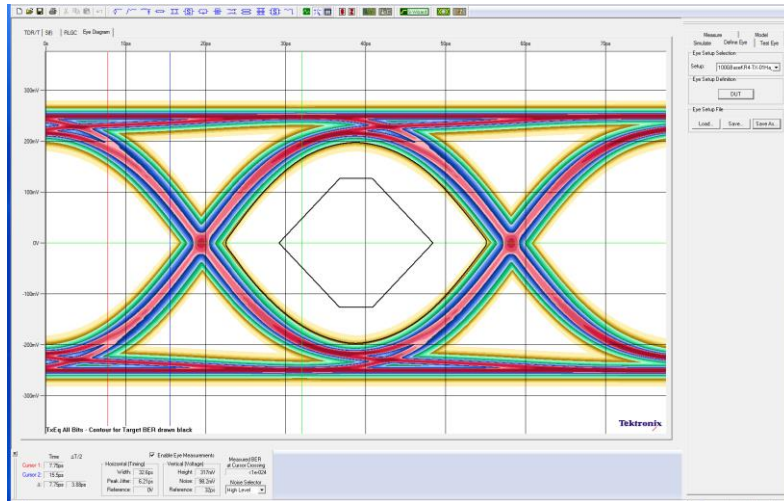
TDR/T | S(t) | RLGC | Eye Diagram

0s 10ps 20ps 30ps 40ps 50ps 60ps 70ps

300mV
200mV
100mV
0V
-100mV
-200mV
-300mV

TxEq All Bits - Contour for Target BER drawn black

Tektronix

Measure | Model
Simulator | Define Eye | Test Eye

Eye Setup Selection
Setup: 100GBaseKR4 TX-DIVid
Eye Setup Definition
OUT

Eye Setup File
Load... Save... Save As...

Time 1/T-2
Cursor 1: 7.75ps
Cursor 2: 15.5ps
Δ: 7.75ps 3.88ps

Enable Eye Measurements
Horizontal (Timing)
Width: 32.6ps
Peak Jitter: 6.21ps
Reference: 0V

Vertical (Voltage)
Height: 317mV
Noise: 98.2mV
Reference: 32ps

Measured BER at Cursor Crossing
<1e-024
Noise Selector
High Level